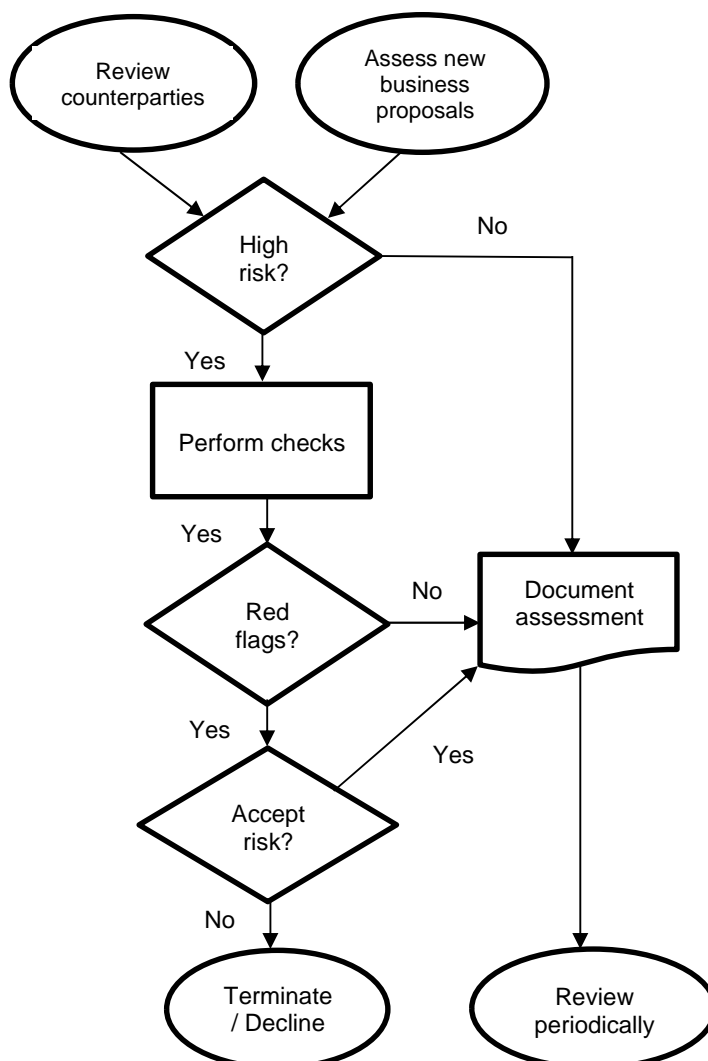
Review counterparties

Assess new business proposals

High risk?

No

Yes

Perform checks

Yes

Red flags?

No

Document assessment

Yes

Yes

Accept risk?

No

Terminate / Decline

Review periodically